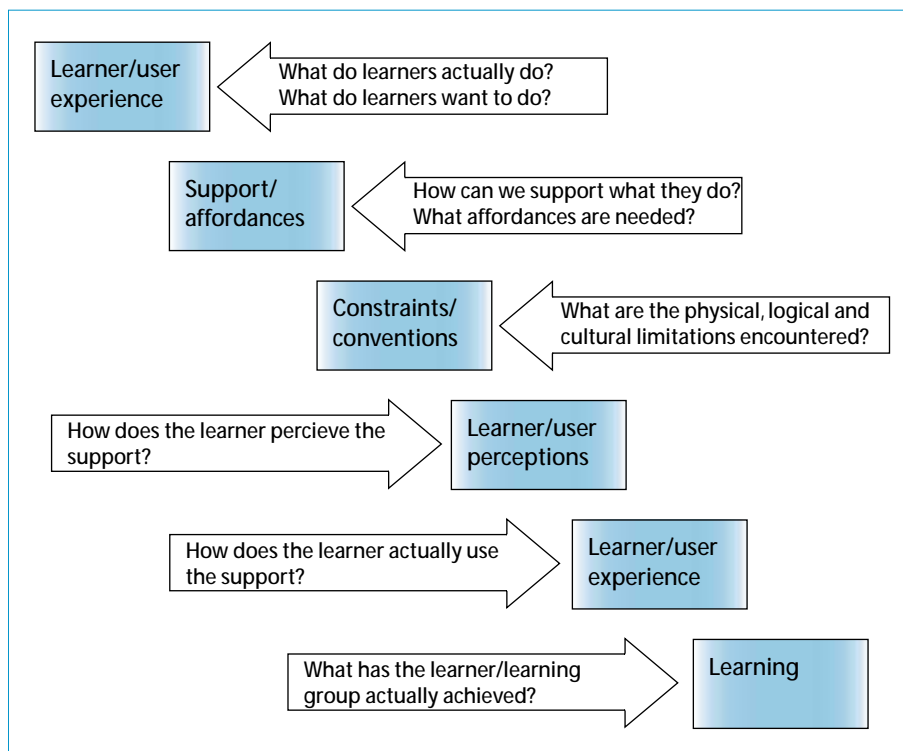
Learner/user experience

What do learners actually do?
What do learners want to do?

Support/ affordances

How can we support what they do?
What affordances are needed?

Constraints/ conventions

What are the physical, logical and cultural limitations encountered?

How does the learner percieve the support?

Learner/user perceptions

How does the learner actually use the support?

Learner/user experience

What has the learner/learning group actually achieved?

Learning